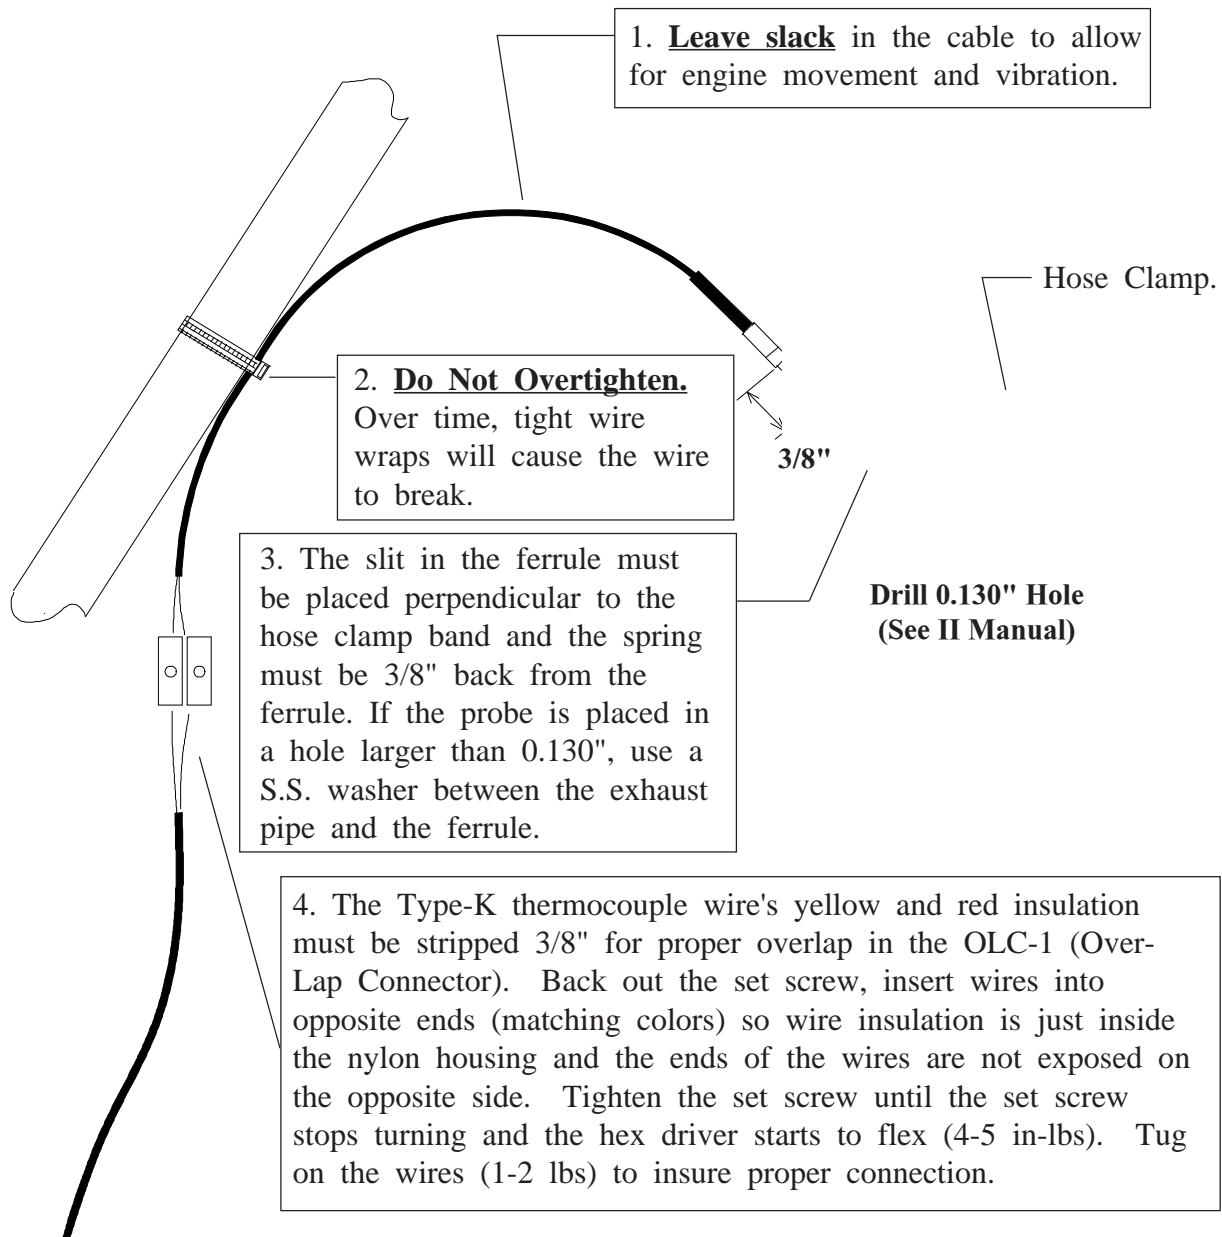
1. **Leave slack** in the cable to allow for engine movement and vibration.

Hose Clamp.

2. **Do Not Overtighten.** Over time, tight wire wraps will cause the wire to break.

3/8"

3. The slit in the ferrule must be placed perpendicular to the hose clamp band and the spring must be 3/8" back from the ferrule. If the probe is placed in a hole larger than 0.130", use a S.S. washer between the exhaust pipe and the ferrule.

Drill 0.130" Hole (See II Manual)

4. The Type-K thermocouple wire's yellow and red insulation must be stripped 3/8" for proper overlap in the OLC-1 (Over-Lap Connector). Back out the set screw, insert wires into opposite ends (matching colors) so wire insulation is just inside the nylon housing and the ends of the wires are not exposed on the opposite side. Tighten the set screw until the set screw stops turning and the hex driver starts to flex (4-5 in-lbs). Tug on the wires (1-2 lbs) to insure proper connection.